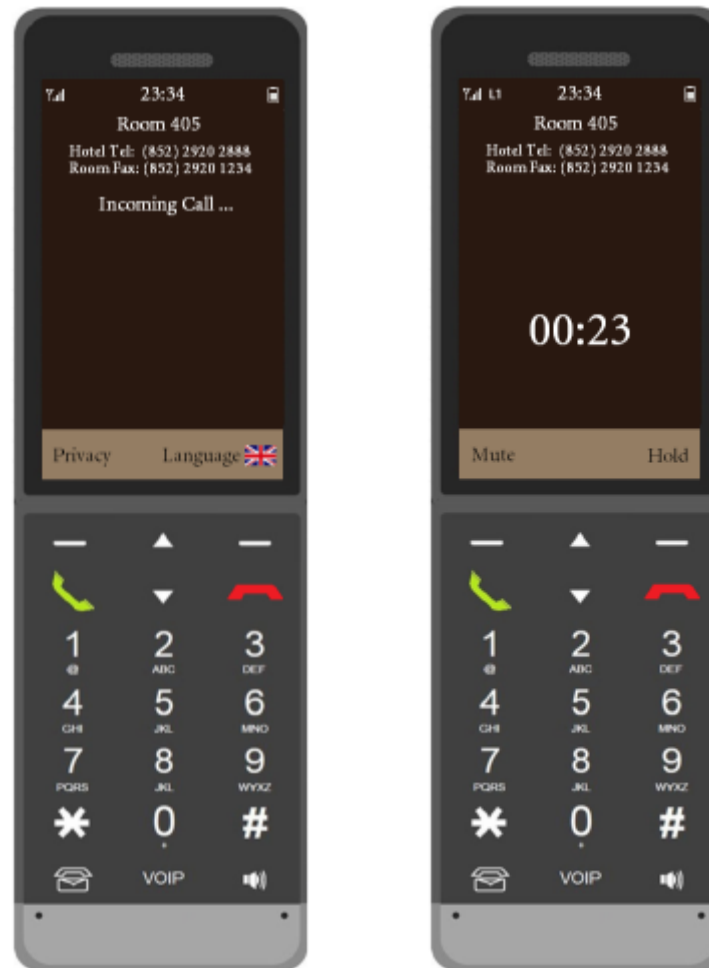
23:34
Room 405
Hotel Tel: (852) 2920 2888
Room Fax: (852) 2920 1234

Incoming Call ...

Privacy Language

1 @ 2 ABC 3 DEF
4 GHI 5 JKL 6 MNO
7 PQRS 8 JKL 9 WXYZ
✱ 0 #
VOIP

L1 23:34
Room 405
Hotel Tel: (852) 2920 2888
Room Fax: (852) 2920 1234

00:23

Mute Hold

1 @ 2 ABC 3 DEF
4 GHI 5 JKL 6 MNO
7 PQRS 8 JKL 9 WXYZ
✱ 0 #
VOIP